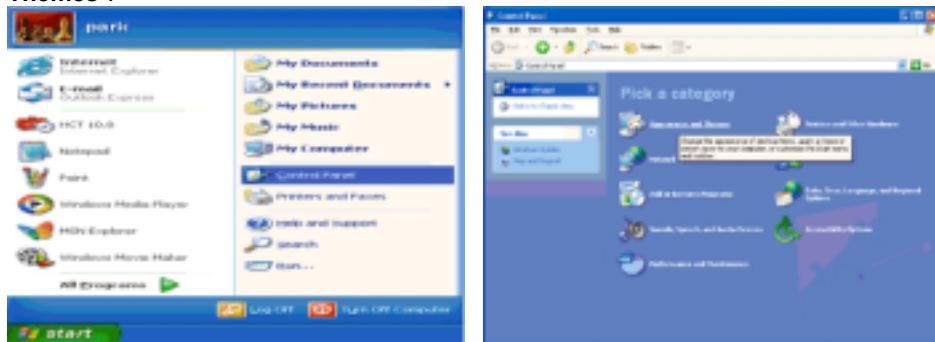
Themes :

park

Internet
Internet Explorer

E-mail
Outlook Express

HCT 10.0

Notepad

Paint

Windows Media Player

MSN Explorer

Windows Movie Maker

All Programs

My Documents

My Recent Documents

My Pictures

My Music

My Computer

Control Panel

Printers and Faxes

Help and Support

Search

Run...

Log Off

Turn Off Computer

start

Control Panel

Pick a category

Appearance and Themes

Printers and Other Hardware

Network

Add or Remove Programs

Date, Time, Language, and Regional Options

Sounds, Speech, and Audio Devices

Accessibility Options

Performance and Maintenance

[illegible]